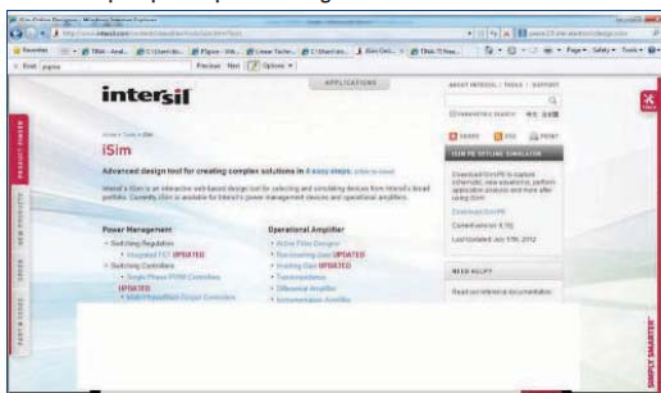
intersil

APPLICATIONS

ABOUT INTERSIL | TOOLS | SUPPORT

PRODUCT FINDER

NEW PRODUCTS

ORDER

PARTS & TOOLS

iSim

Advanced design tool for creating complex solutions in 4 easy steps.

Power Management

• Switching Regulators

• Integrated FET UPDATED

• Switching Controllers

• Single Phase PWM Controllers UPDATED

Operational Amplifier

• Active Filter Designer

• Non-inverting Gain UPDATED

• Inverting Gain UPDATED

• Transimpedance

• Differential Amplifier

• Instrumentation Amplifier

SHARE

RSS

PRINT

ISIM PE OFFLINE SIMULATOR

Download iSim:PE

Last Updated July 17th, 2012

NEED HELP?

SIMPLY SMARTER